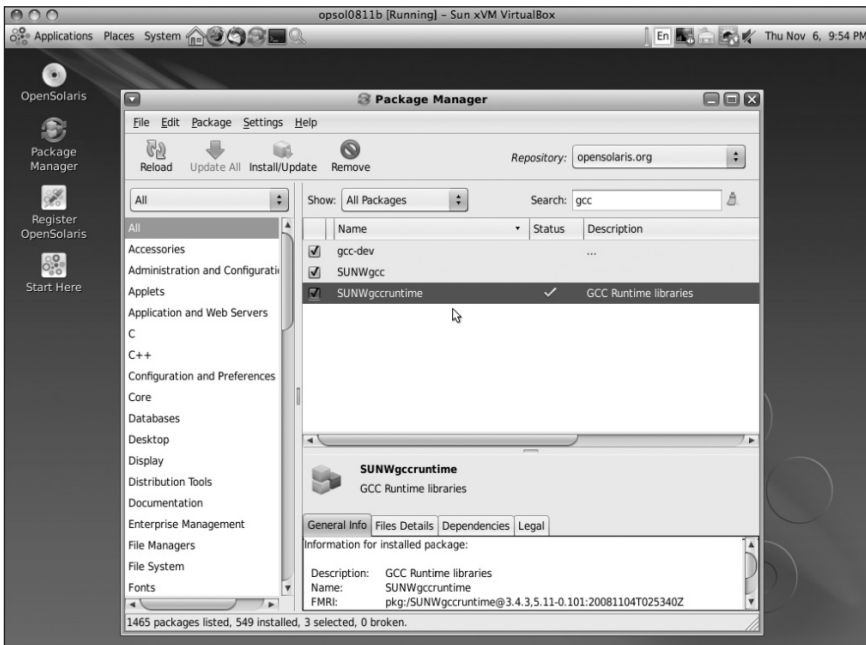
opsol0811b [Running] – Sun xVM VirtualBox

Applications Places System

En Thu Nov 6, 9:54 PM

OpenSolaris

Package Manager

Register OpenSolaris

Start Here

Package Manager

File Edit Package Settings Help

Reload Update All Install/Update Remove

Repository: opensolaris.org

All

Show: All Packages

Search: gcc

| | Name | Status | Description |
|---|---|---|---|
| ☑ | gcc-dev | | ... |
| ☑ | SUNWgcc | | |
| ☑ | SUNWgccruntime | ✓ | GCC Runtime libraries |

All
Accessories
Administration and Configurati
Applets
Application and Web Servers
C
C++
Configuration and Preferences
Core
Databases
Desktop
Display
Distribution Tools
Documentation
Enterprise Management
File Managers
File System
Fonts

SUNWgccruntime
GCC Runtime libraries

General Info Files Details Dependencies Legal

Information for installed package:

Description: GCC Runtime libraries
Name: SUNWgccruntime
FMRI: pkg:/SUNWgccruntime@3.4.3,5.11-0.101:20081104T025340Z

1465 packages listed, 549 installed, 3 selected, 0 broken.